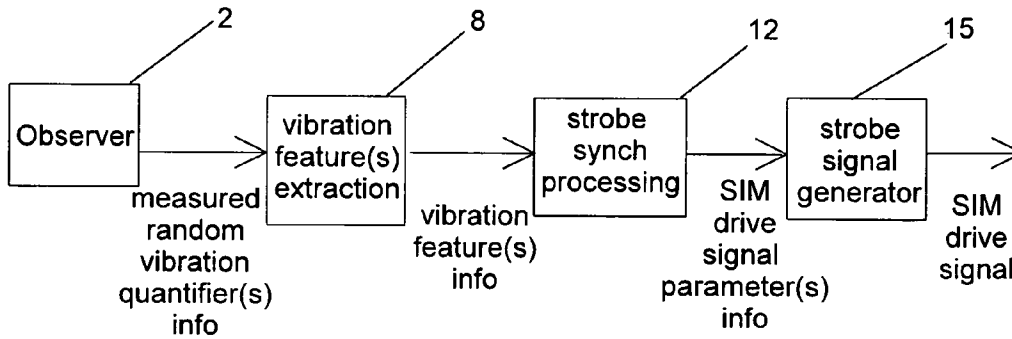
2

8

12

15

Observer

measured random vibration quantifier(s) info

vibration feature(s) extraction

vibration feature(s) info

strobe synch processing

SIM drive signal parameter(s) info

strobe signal generator

SIM drive signal